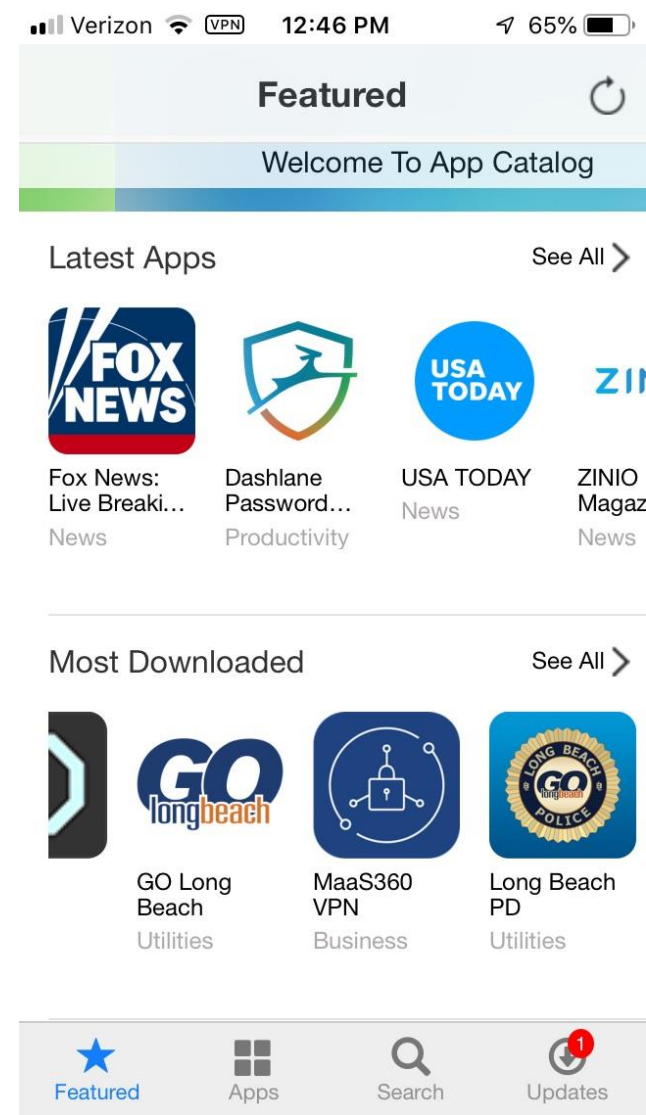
Verizon VPN 12:46 PM 65%

Featured

Welcome To App Catalog

Latest Apps See All

FOX NEWS

USA TODAY

ZI

Fox News: Live Breaki…
News

Dashlane Password…
Productivity

USA TODAY
News

ZINIO Magaz
News

Most Downloaded See All

GO longbeach

LONG BEACH GO longbeach POLICE

GO Long Beach
Utilities

MaaS360 VPN
Business

Long Beach PD
Utilities

Featured Apps Search 1 Updates